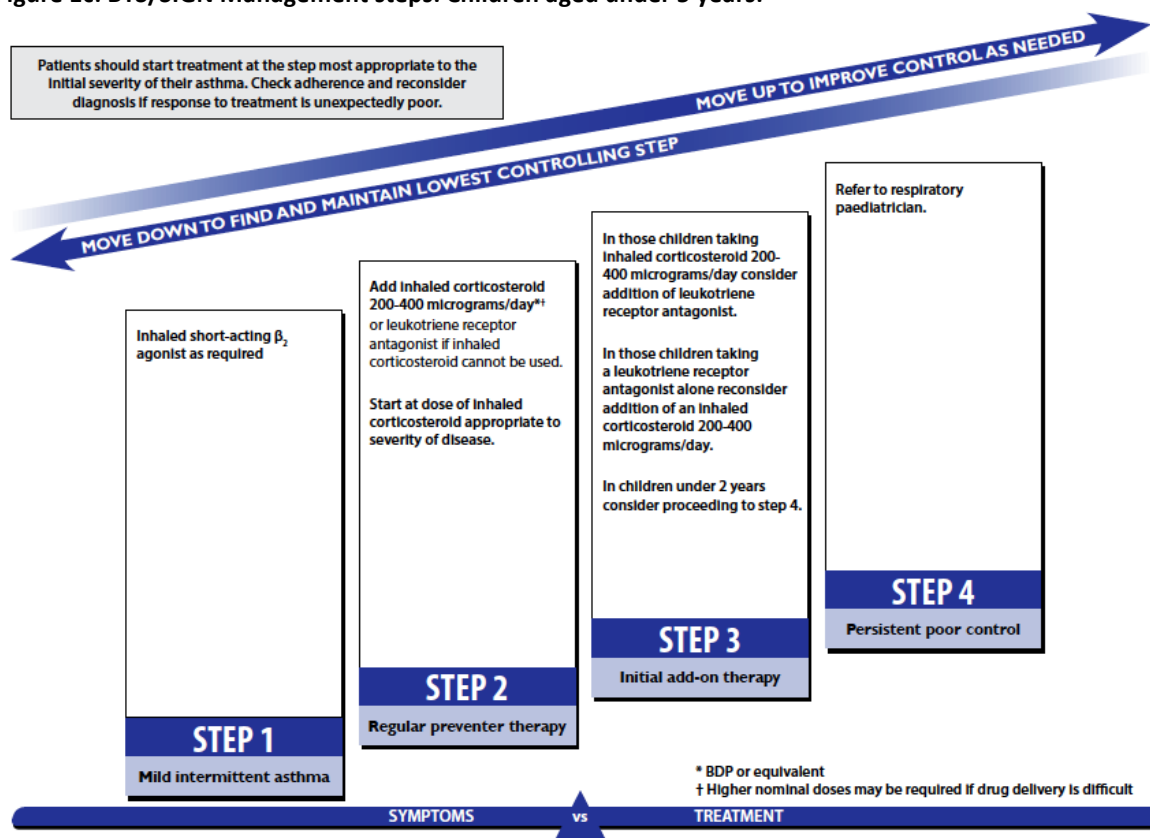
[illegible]igure 10. BTS/SIGN Management steps: Children aged under 5 years.

Patients should start treatment at the step most appropriate to the initial severity of their asthma. Check adherence and reconsider diagnosis if response to treatment is unexpectedly poor.

MOVE UP TO IMPROVE CONTROL AS NEEDED

MOVE DOWN TO FIND AND MAINTAIN LOWEST CONTROLLING STEP

Inhaled short-acting $\beta_2$ agonist as required

STEP 1

Mild intermittent asthma

Add inhaled corticosteroid 200-400 micrograms/day*† or leukotriene receptor antagonist if inhaled corticosteroid cannot be used.

Start at dose of inhaled corticosteroid appropriate to severity of disease.

STEP 2

Regular preventer therapy

In those children taking inhaled corticosteroid 200-400 micrograms/day consider addition of leukotriene receptor antagonist.

In those children taking a leukotriene receptor antagonist alone reconsider addition of an inhaled corticosteroid 200-400 micrograms/day.

In children under 2 years consider proceeding to step 4.

STEP 3

Initial add-on therapy

Refer to respiratory paediatrician.

STEP 4

Persistent poor control

* BDP or equivalent
† Higher nominal doses may be required if drug delivery is difficult

SYMPTOMS vs TREATMENT